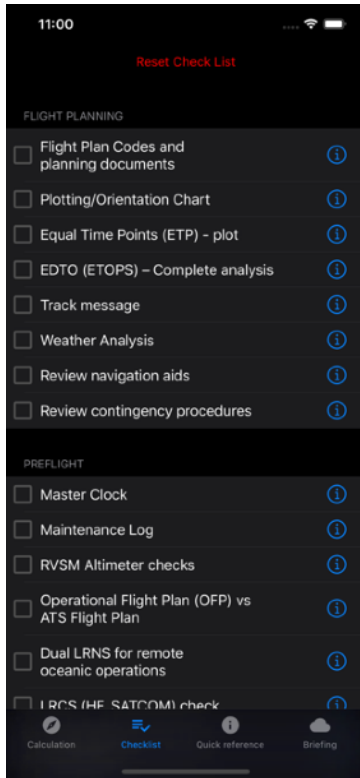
11:00

Reset Check List

FLIGHT PLANNING

Flight Plan Codes and planning documents

Plotting/Orientation Chart

Equal Time Points (ETP) - plot

EDTO (ETOPS) – Complete analysis

Track message

Weather Analysis

Review navigation aids

Review contingency procedures

PREFLIGHT

Master Clock

Maintenance Log

RVSM Altimeter checks

Operational Flight Plan (OFP) vs ATS Flight Plan

Dual LRNS for remote oceanic operations

LRCS (HF, SATCOM) check

Calculation

Checklist

Quick reference

Briefing